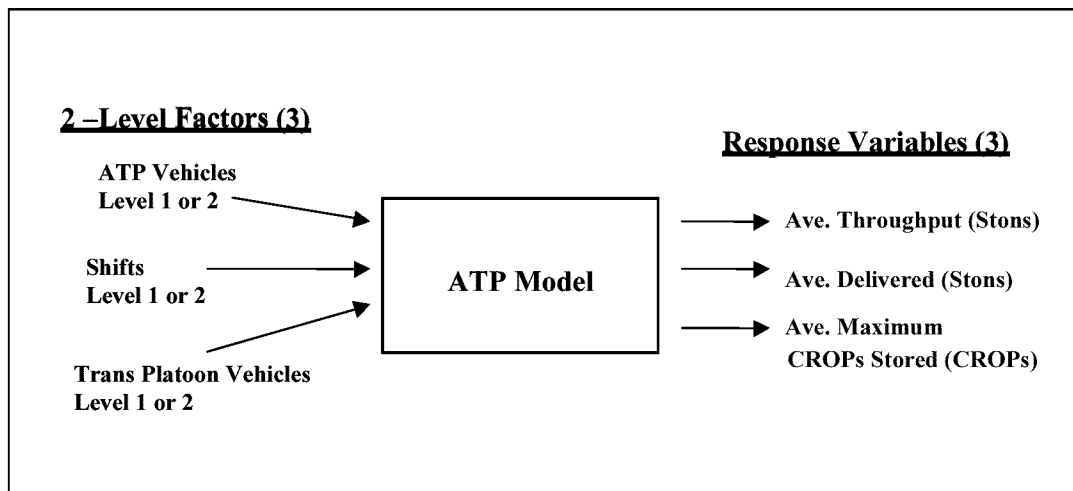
2 –Level Factors (3)

ATP Vehicles
Level 1 or 2

Shifts
Level 1 or 2

Trans Platoon Vehicles
Level 1 or 2

ATP Model

Response Variables (3)

Ave. Throughput (Stons)

Ave. Delivered (Stons)

Ave. Maximum CROPs Stored (CROPs)